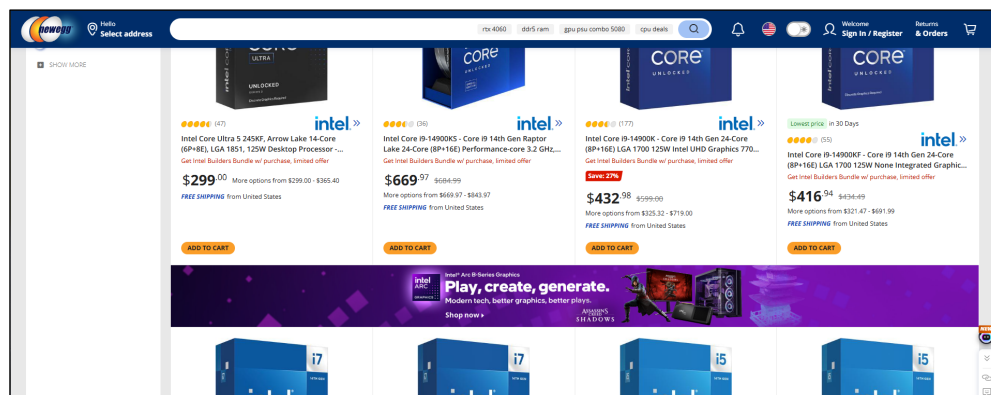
newegg

Hello
Select address

rtx 4060 ddr5 ram gpu psu combo 5080 cpu deals

Welcome
Sign In / Register

Returns
& Orders

SHOW MORE

CORE ULTRA UNLOCKED

CORE UNLOCKED

CORE UNLOCKED

CORE UNLOCKED

(47) intel.

Intel Core Ultra 5 245KF, Arrow Lake 14-Core (6P+8E), LGA 1851, 125W Desktop Processor -...

Get Intel Builders Bundle w/ purchase, limited offer

$299.00 More options from $299.00 - $365.40

FREE SHIPPING from United States

ADD TO CART

(36) intel.

Intel Core i9-14900KS - Core i9 14th Gen Raptor Lake 24-Core (8P+16E) Performance-core 3.2 GHz,...

Get Intel Builders Bundle w/ purchase, limited offer

$669.97 $684.99

More options from $669.97 - $843.97

FREE SHIPPING from United States

ADD TO CART

(177) intel.

Intel Core i9-14900K - Core i9 14th Gen 24-Core (8P+16E) LGA 1700 125W Intel UHD Graphics 770...

Get Intel Builders Bundle w/ purchase, limited offer

Save: 27%

$432.98 $599.00

More options from $325.32 - $719.00

FREE SHIPPING from United States

ADD TO CART

Lowest price in 30 Days

(55) intel.

Intel Core i9-14900KF - Core i9 14th Gen 24-Core (8P+16E) LGA 1700 125W None Integrated Graphic...

Get Intel Builders Bundle w/ purchase, limited offer

$416.94 $434.49

More options from $321.47 - $691.99

FREE SHIPPING from United States

ADD TO CART

intel ARC GRAPHICS

Intel® Arc B-Series Graphics

Play, create, generate.

Modern tech, better graphics, better plays.

Shop now »

ASSASSIN'S CREED SHADOWS

i7

i7

i5

i5